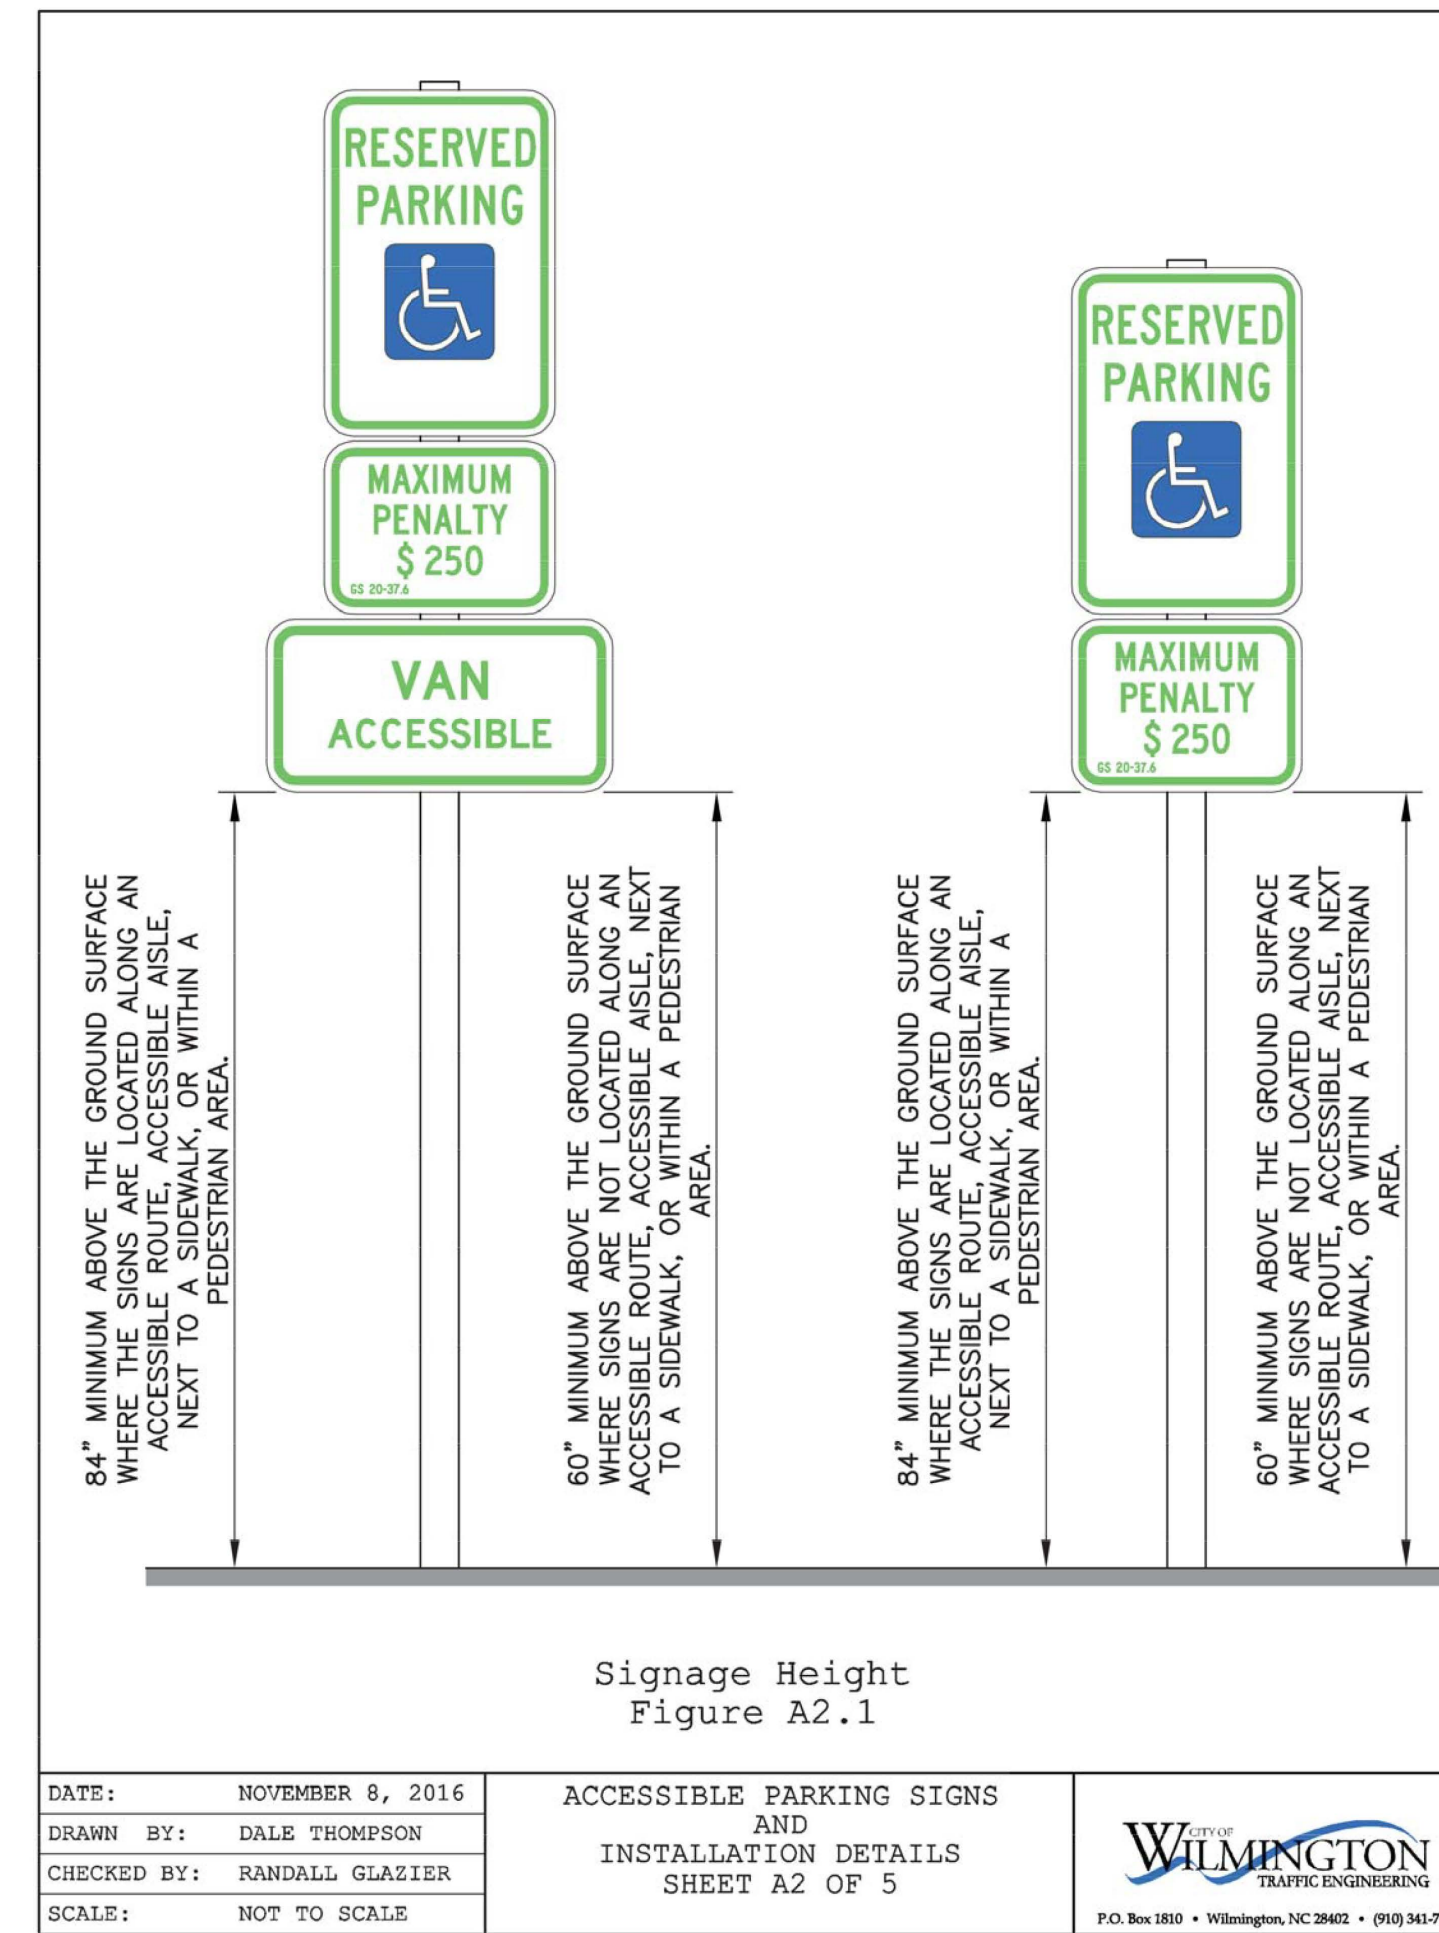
RESERVED PARKING

MAXIMUM PENALTY $ 250
GS 20-37.6

VAN ACCESSIBLE

RESERVED PARKING

MAXIMUM PENALTY $ 250
GS 20-37.6

84" MINIMUM ABOVE THE GROUND SURFACE WHERE THE SIGNS ARE LOCATED ALONG AN ACCESSIBLE ROUTE, ACCESSIBLE AISLE, NEXT TO A SIDEWALK, OR WITHIN A PEDESTRIAN AREA.

60" MINIMUM ABOVE THE GROUND SURFACE WHERE SIGNS ARE NOT LOCATED ALONG AN ACCESSIBLE ROUTE, ACCESSIBLE AISLE, NEXT TO A SIDEWALK, OR WITHIN A PEDESTRIAN AREA.

84" MINIMUM ABOVE THE GROUND SURFACE WHERE THE SIGNS ARE LOCATED ALONG AN ACCESSIBLE ROUTE, ACCESSIBLE AISLE, NEXT TO A SIDEWALK, OR WITHIN A PEDESTRIAN AREA.

60" MINIMUM ABOVE THE GROUND SURFACE WHERE SIGNS ARE NOT LOCATED ALONG AN ACCESSIBLE ROUTE, ACCESSIBLE AISLE, NEXT TO A SIDEWALK, OR WITHIN A PEDESTRIAN AREA.

Signage Height
Figure A2.1

| DATE: | NOVEMBER 8, 2016 |
|---|---|
| DRAWN BY: | DALE THOMPSON |
| CHECKED BY: | RANDALL GLAZIER |
| SCALE: | NOT TO SCALE |

ACCESSIBLE PARKING SIGNS AND INSTALLATION DETAILS SHEET A2 OF 5

CITY OF WILMINGTON TRAFFIC ENGINEERING
P.O. Box 1810 • Wilmington, NC 28402 • (910) 341-7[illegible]